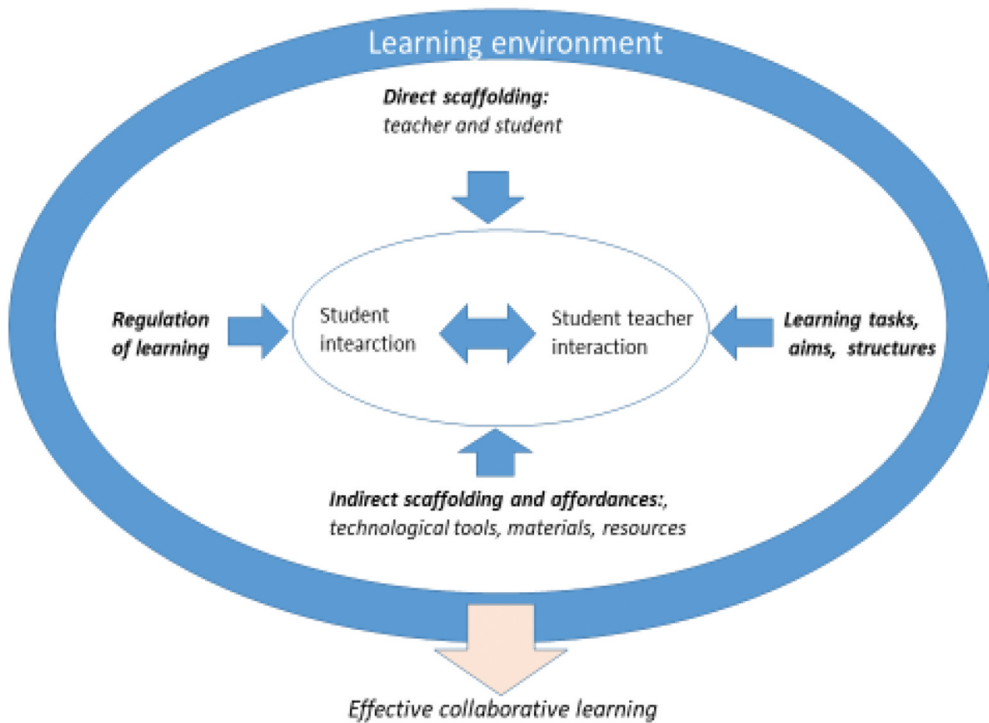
Learning environment

Direct scaffolding:
teacher and student

Regulation of learning

Student intearction

Student teacher interaction

Learning tasks, aims, structures

Indirect scaffolding and affordances:, technological tools, materials, resources

Effective collaborative learning